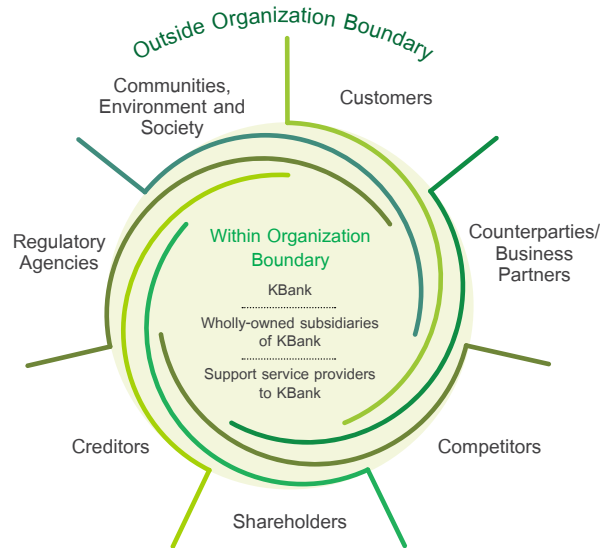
Outside Organization Boundary

Communities, Environment and Society

Customers

Regulatory Agencies

Counterparties/ Business Partners

Within Organization Boundary

KBank

Wholly-owned subsidiaries of KBank

Support service providers to KBank

Creditors

Competitors

Shareholders